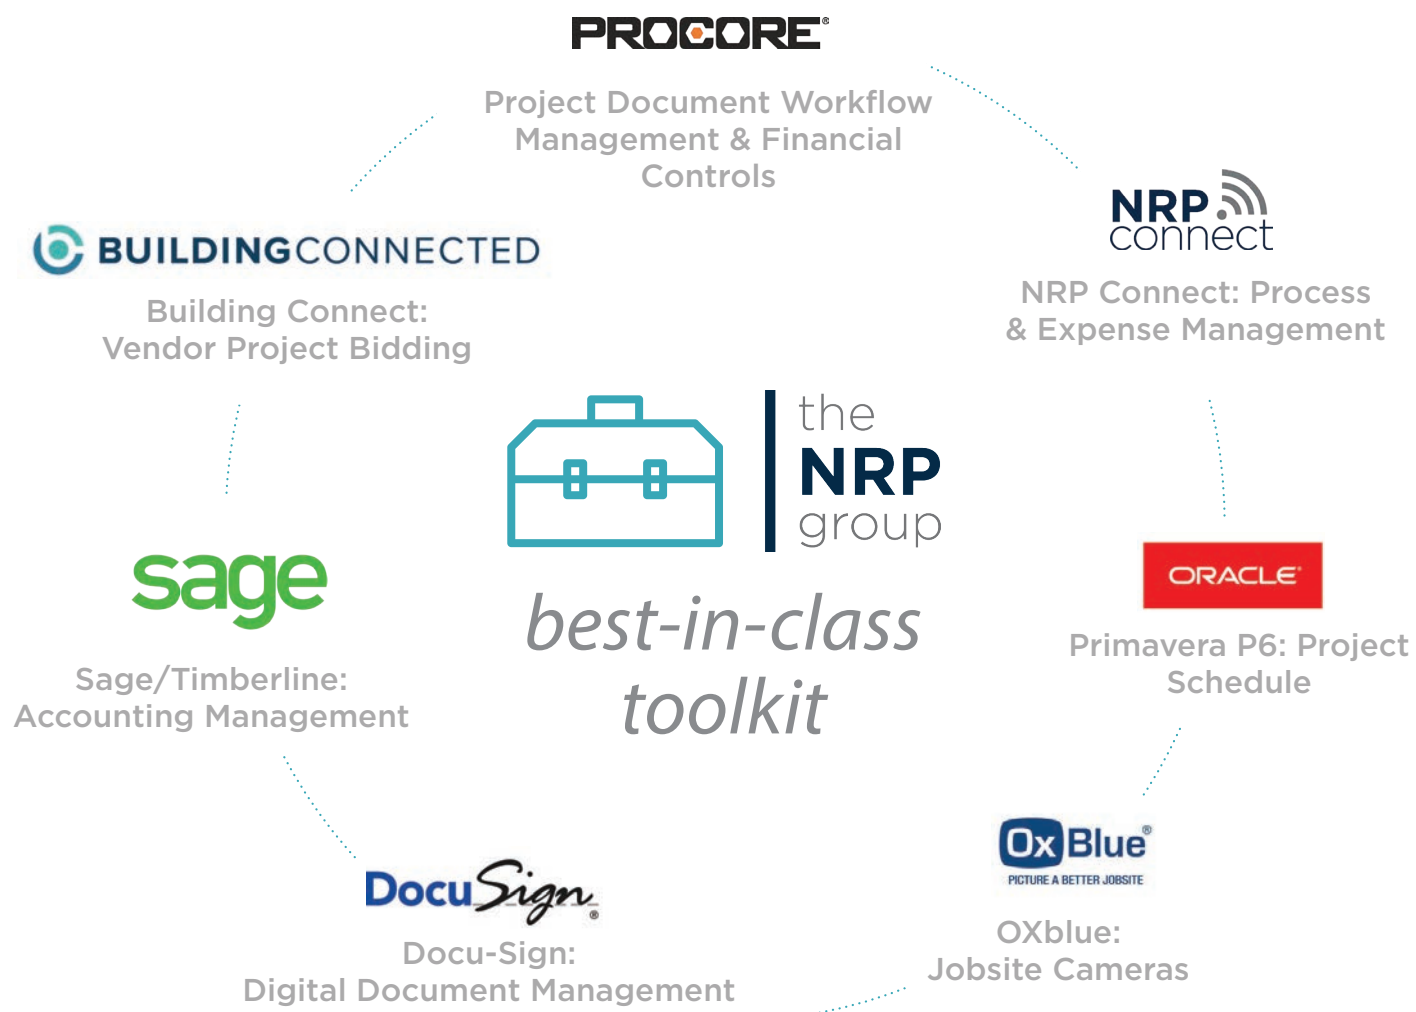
PROCORE®

Project Document Workflow Management & Financial Controls

NRP connect

NRP Connect: Process & Expense Management

BUILDINGCONNECTED

Building Connect: Vendor Project Bidding

the NRP group

best-in-class toolkit

sage

Sage/Timberline: Accounting Management

ORACLE®

Primavera P6: Project Schedule

DocuSign®

Docu-Sign: Digital Document Management

OxBlue®
PICTURE A BETTER JOBSITE

OXblue: Jobsite Cameras